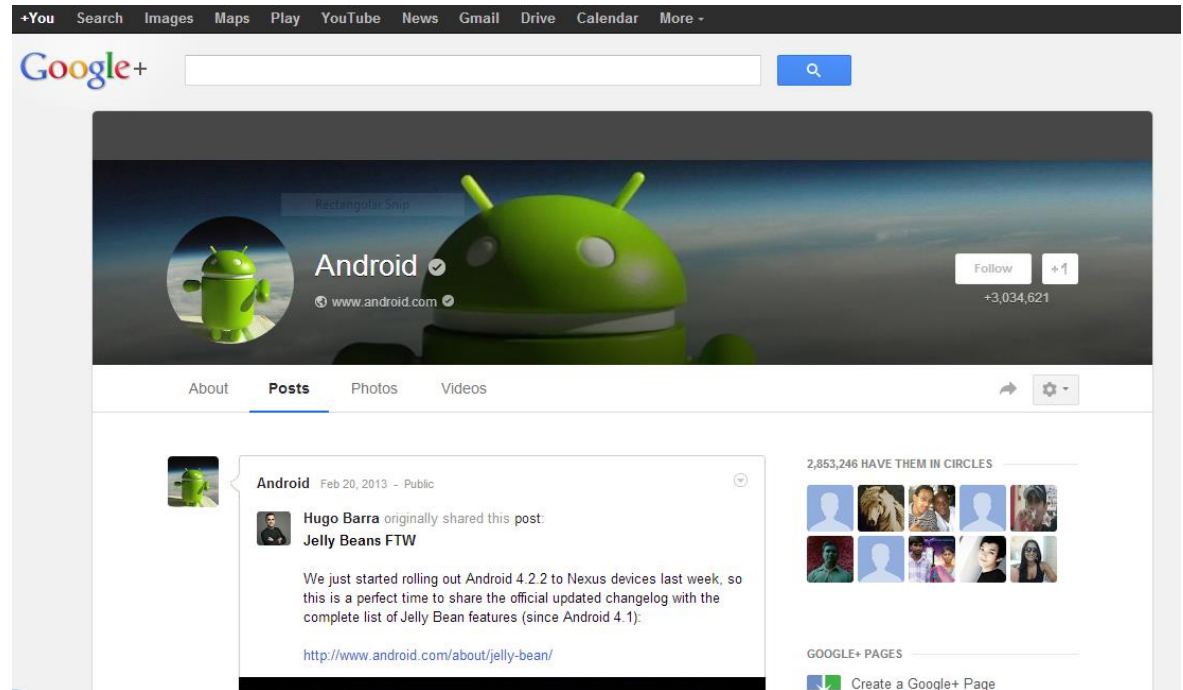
+You Search Images Maps Play YouTube News Gmail Drive Calendar More

Google+

Rectangular Snip

Android

www.android.com

Follow +1

+3,034,621

About Posts Photos Videos

Android Feb 20, 2013 - Public

Hugo Barra originally shared this post:
Jelly Beans FTW

We just started rolling out Android 4.2.2 to Nexus devices last week, so this is a perfect time to share the official updated changelog with the complete list of Jelly Bean features (since Android 4.1):

http://www.android.com/about/jelly-bean/

2,853,246 HAVE THEM IN CIRCLES

GOOGLE+ PAGES

Create a Google+ Page